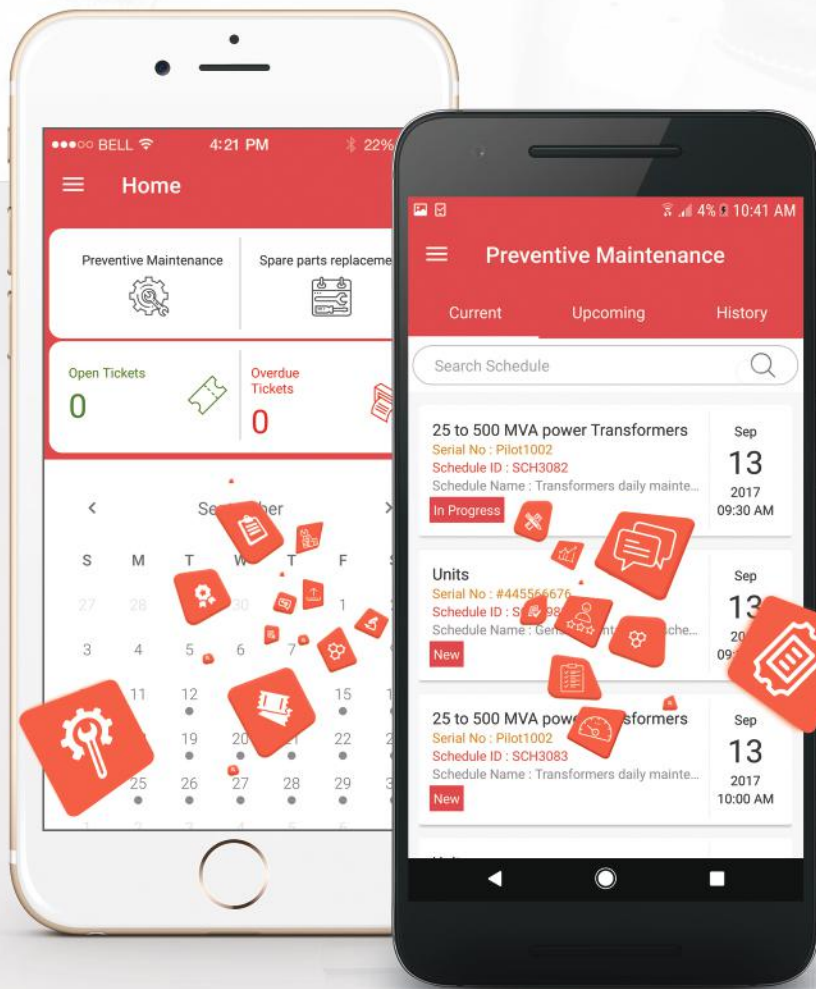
●●●○○ BELL 4:21 PM 22%

Home

Preventive Maintenance

Spare parts replaceme

Open Tickets
0

Overdue Tickets
0

<
Se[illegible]ber
>

| S | M | T | W | T | F | S |
|---|---|---|---|---|---|---|
| 27 | 28 | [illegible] | 30 | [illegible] | 1 | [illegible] |
| 3 | 4 | 5 | 6 | 7 | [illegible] | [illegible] |
| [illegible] | 11 | 12 | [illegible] | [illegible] | 15 | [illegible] |
| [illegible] | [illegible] | 19 | 20 | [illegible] | 22 | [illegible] |
| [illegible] | 25 | 26 | 27 | 28 | 29 | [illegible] |

4% 10:41 AM

Preventive Maintenance

Current
Upcoming
History

Search Schedule

25 to 500 MVA power Transformers
Serial No : Pilot1002
Schedule ID : SCH3082
Schedule Name : Transformers daily mainte...
In Progress
Sep
13
2017
09:30 AM

Units
Serial No : #445566676
Schedule ID : S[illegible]98
Schedule Name : Gen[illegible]nt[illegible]sche...
New
Sep
13
20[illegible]
09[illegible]

25 to 500 MVA pow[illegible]sformers
Serial No : Pilot1002
Schedule ID : SCH3083
Schedule Name : Transformers daily mainte...
New
Sep
13
2017
10:00 AM